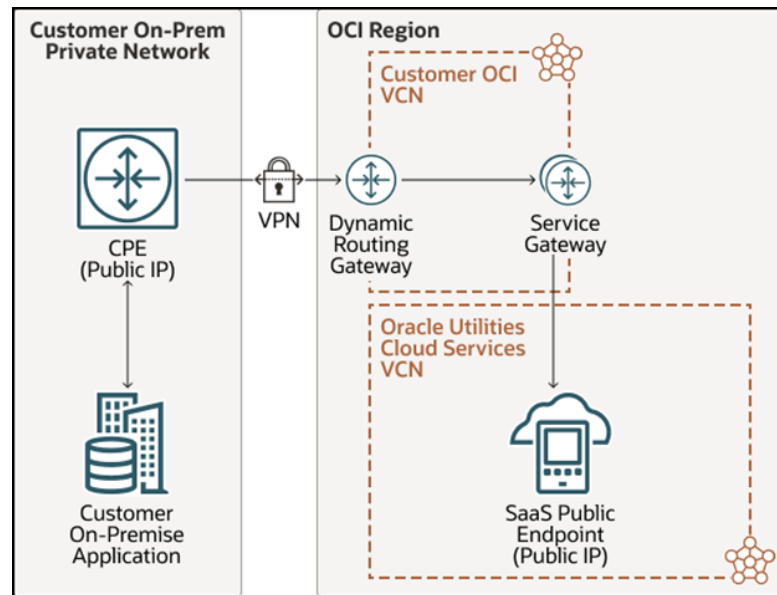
Customer On-Prem Private Network

CPE (Public IP)

Customer On-Premise Application

VPN

OCI Region

Customer OCI VCN

Dynamic Routing Gateway

Service Gateway

Oracle Utilities Cloud Services VCN

SaaS Public Endpoint (Public IP)